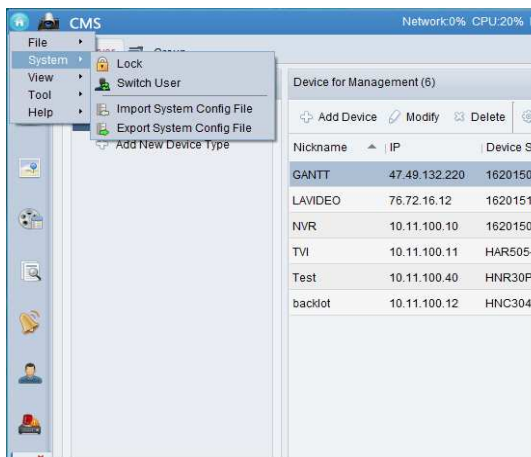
CMS

Network:0% CPU:20%

File
System
View
Tool
Help

Lock
Switch User
Import System Config File
Export System Config File

Group

Add New Device Type

Device for Management (6)

Add Device
Modify
Delete

| Nickname | IP | Device S |
|---|---|---|
| GANTT | 47.49.132.220 | 1620150 |
| LAVIDEO | 76.72.16.12 | 1620151 |
| NVR | 10.11.100.10 | 1620150 |
| TVI | 10.11.100.11 | HAR505 |
| Test | 10.11.100.40 | HNR30P |
| backlot | 10.11.100.12 | HNC304 |